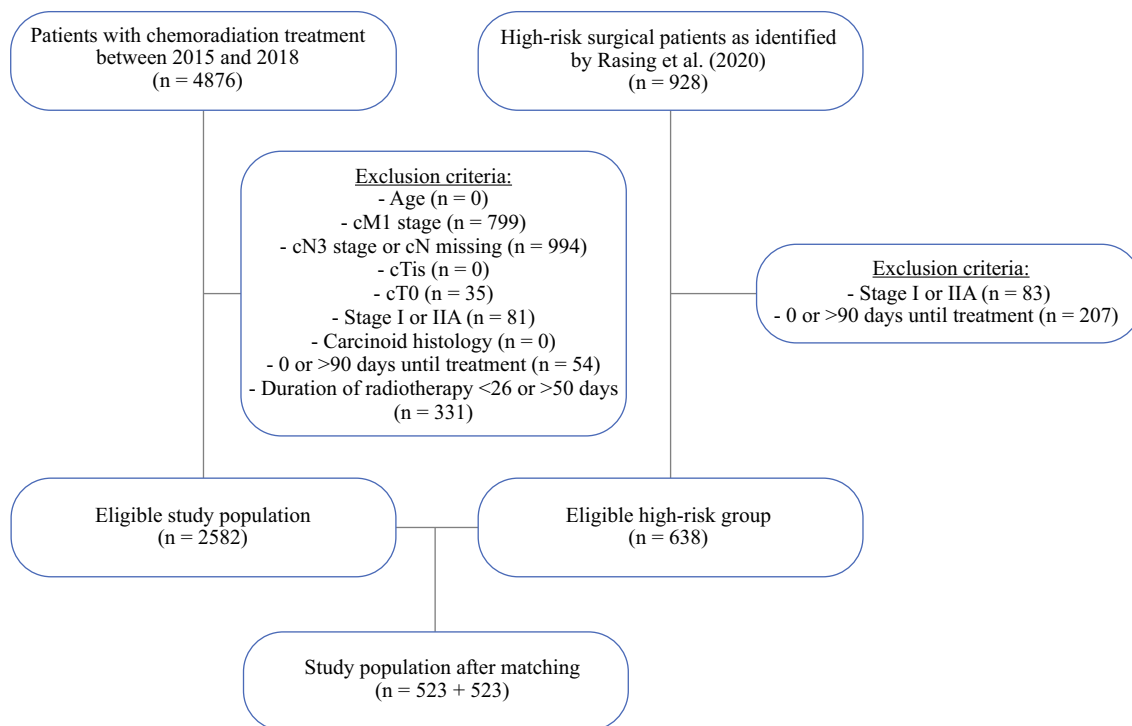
Patients with chemoradiation treatment between 2015 and 2018
(n = 4876)

High-risk surgical patients as identified by Rasing et al. (2020)
(n = 928)

Exclusion criteria:
- Age (n = 0)
- cM1 stage (n = 799)
- cN3 stage or cN missing (n = 994)
- cTis (n = 0)
- cT0 (n = 35)
- Stage I or IIA (n = 81)
- Carcinoid histology (n = 0)
- 0 or >90 days until treatment (n = 54)
- Duration of radiotherapy <26 or >50 days
(n = 331)

Exclusion criteria:
- Stage I or IIA (n = 83)
- 0 or >90 days until treatment (n = 207)

Eligible study population
(n = 2582)

Eligible high-risk group
(n = 638)

Study population after matching
(n = 523 + 523)